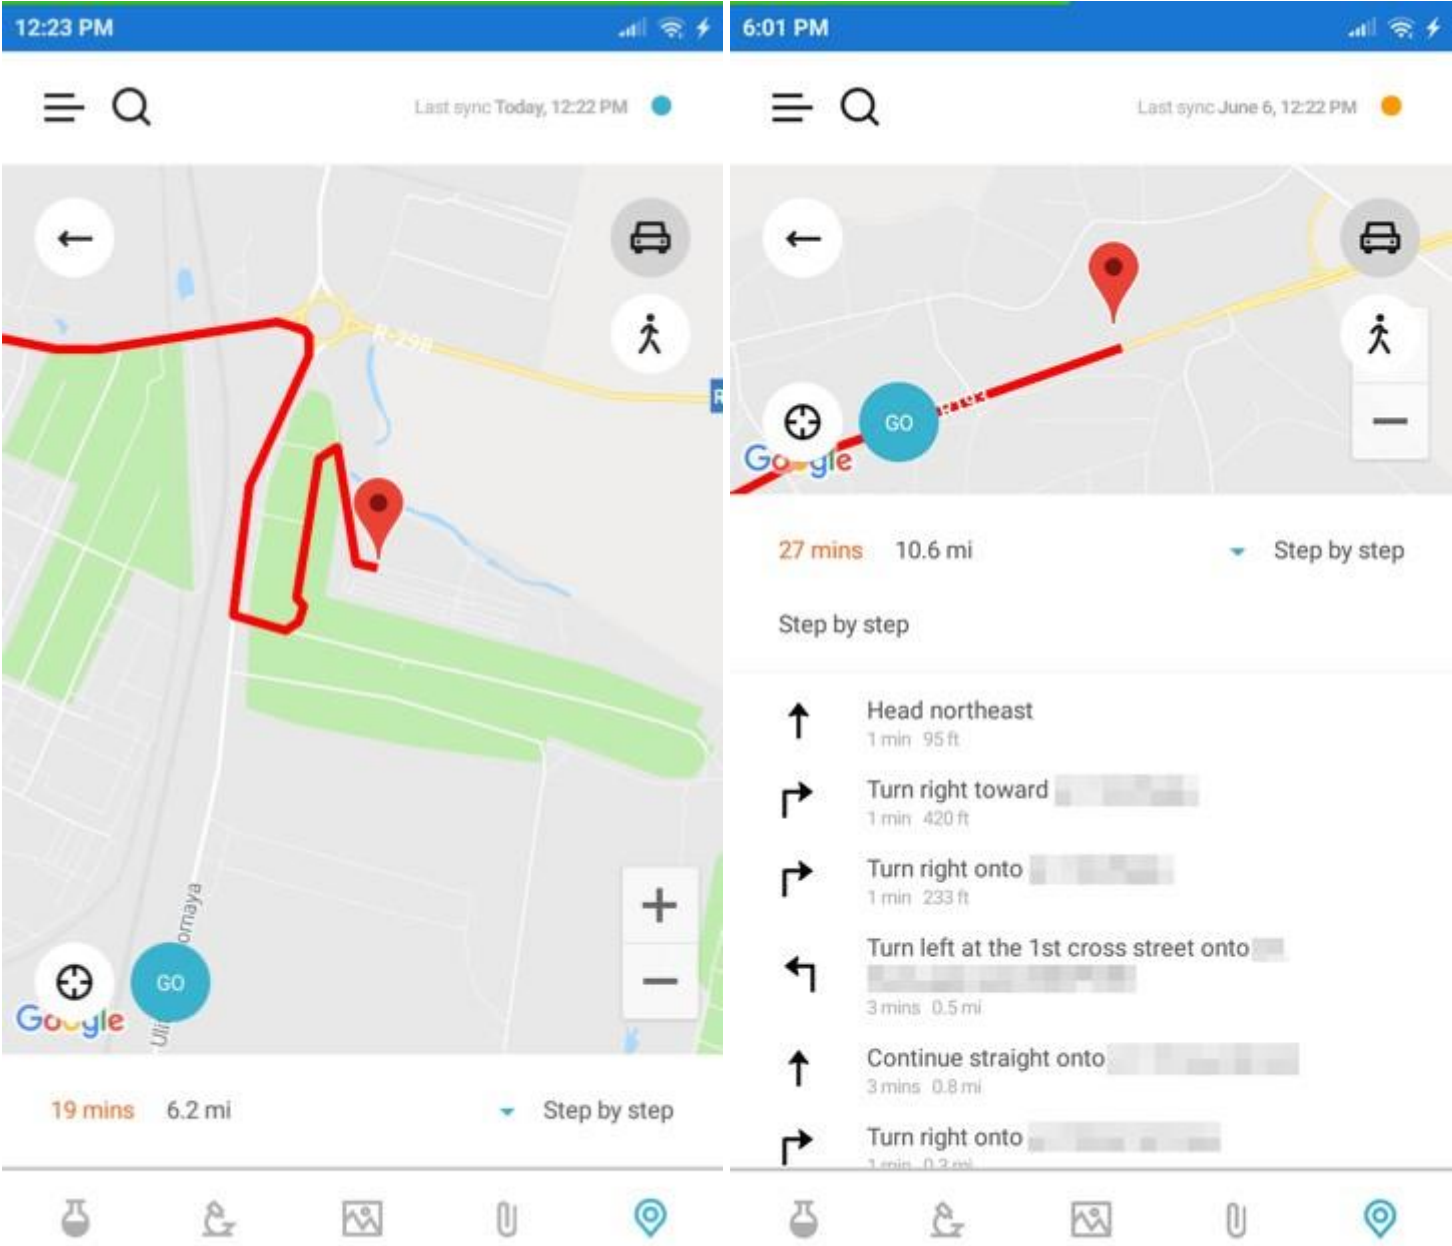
12:23 PM

Last sync Today, 12:22 PM

R-298

ornaya

Uli

GO

Google

19 mins 6.2 mi

Step by step

6:01 PM

Last sync June 6, 12:22 PM

GO

Google

27 mins 10.6 mi

Step by step

Step by step

Head northeast
1 min 95 ft

Turn right toward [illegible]
1 min 420 ft

Turn right onto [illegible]
1 min 233 ft

Turn left at the 1st cross street onto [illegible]
3 mins 0.5 mi

Continue straight onto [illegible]
3 mins 0.8 mi

Turn right onto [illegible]
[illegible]